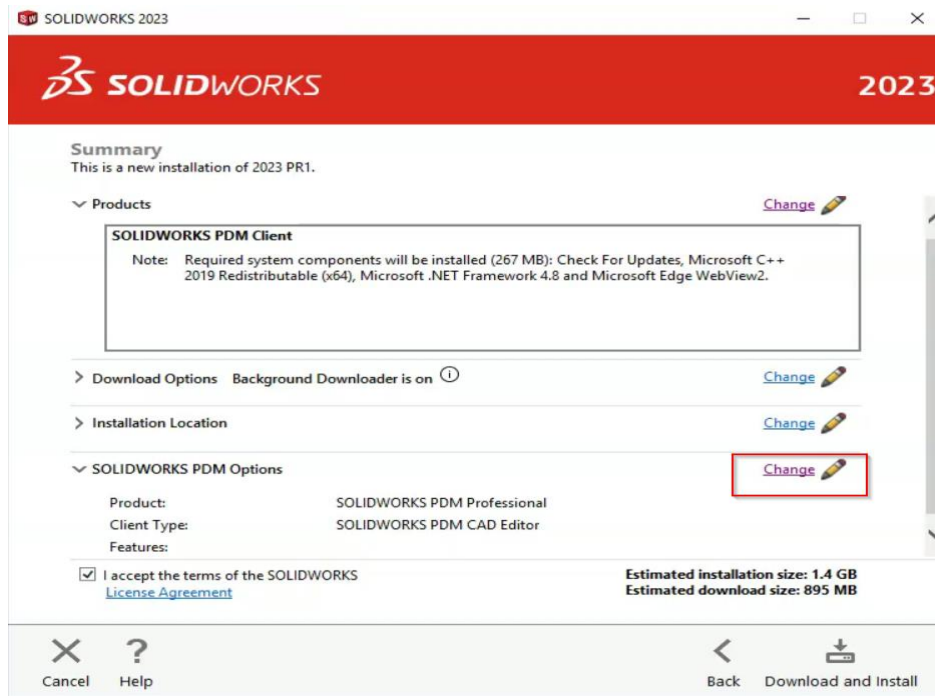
SOLIDWORKS 2023

SOLIDWORKS

2023

Summary
This is a new installation of 2023 PR1.

Products

Change

SOLIDWORKS PDM Client

Note: Required system components will be installed (267 MB): Check For Updates, Microsoft C++ 2019 Redistributable (x64), Microsoft .NET Framework 4.8 and Microsoft Edge WebView2.

Download Options Background Downloader is on

Change

Installation Location

Change

SOLIDWORKS PDM Options

Change

Product: SOLIDWORKS PDM Professional
Client Type: SOLIDWORKS PDM CAD Editor
Features:

I accept the terms of the SOLIDWORKS License Agreement

Estimated installation size: 1.4 GB
Estimated download size: 895 MB

Cancel

Help

Back

Download and Install